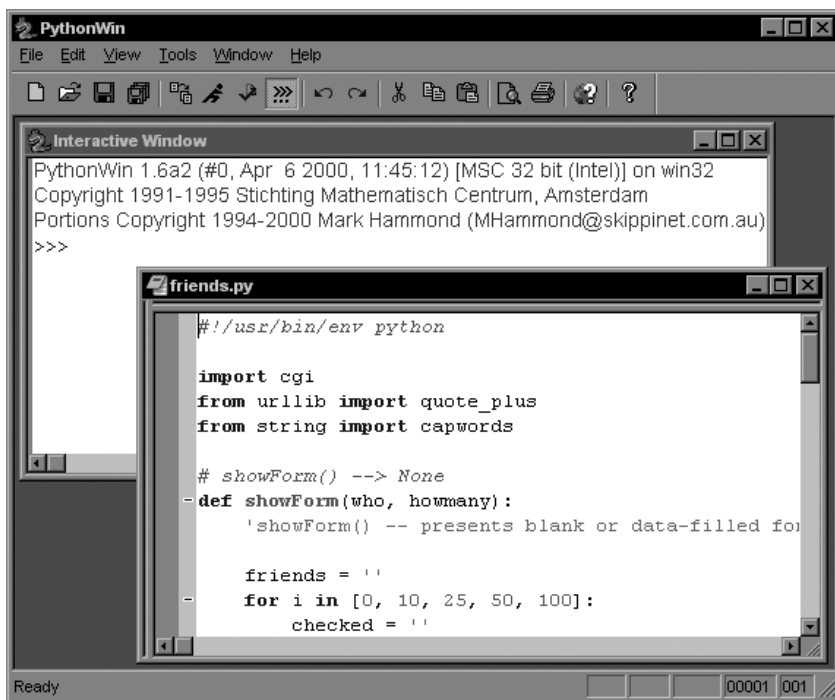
PythonWin

File Edit View Tools Window Help

Interactive Window

PythonWin 1.6a2 (#0, Apr 6 2000, 11:45:12) [MSC 32 bit (Intel)] on win32
Copyright 1991-1995 Stichting Mathematisch Centrum, Amsterdam
Portions Copyright 1994-2000 Mark Hammond (MHammond@skippinet.com.au)
>>>

friends.py

#!/usr/bin/env python

import cgi
from urllib import quote_plus
from string import capwords

# showForm() --> None
def showForm(who, howmany):
    'showForm() -- presents blank or data-filled fo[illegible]

    friends = ''
    for i in [0, 10, 25, 50, 100]:
        checked = ''

Ready 00001 001